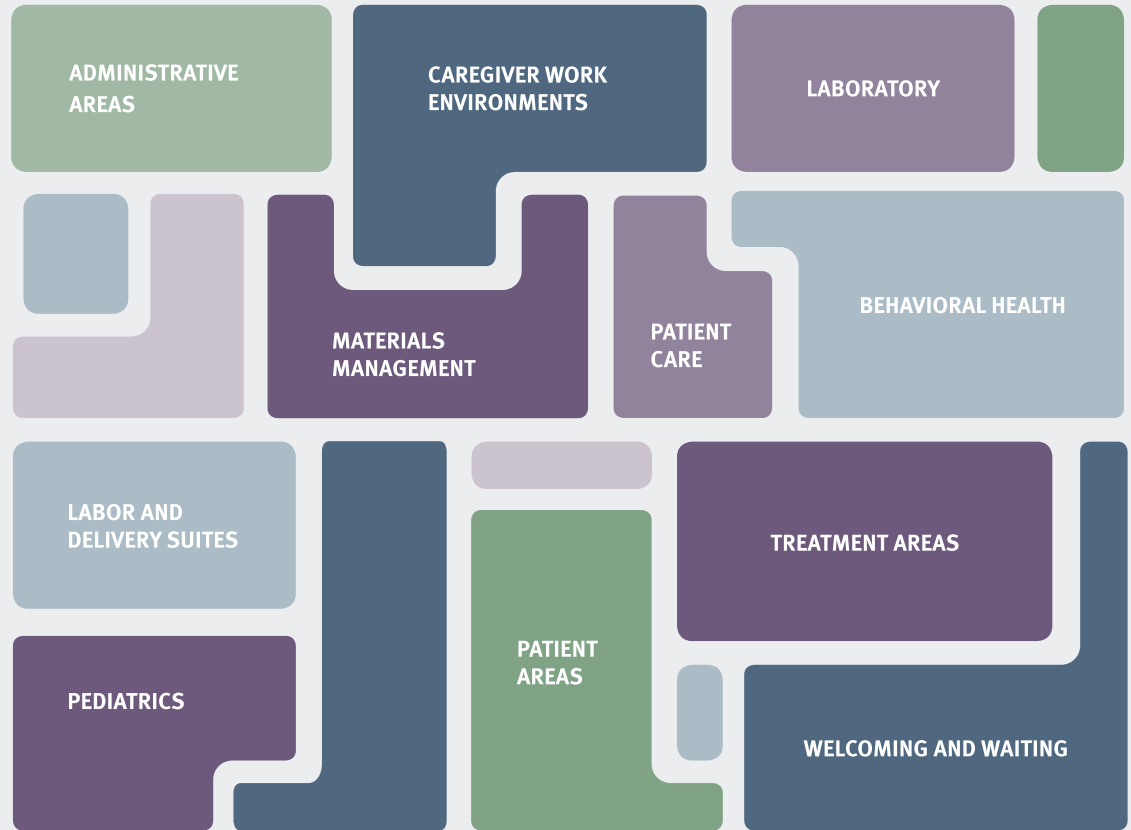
ADMINISTRATIVE AREAS

CAREGIVER WORK ENVIRONMENTS

LABORATORY

MATERIALS MANAGEMENT

PATIENT CARE

BEHAVIORAL HEALTH

LABOR AND DELIVERY SUITES

TREATMENT AREAS

PATIENT AREAS

PEDIATRICS

WELCOMING AND WAITING